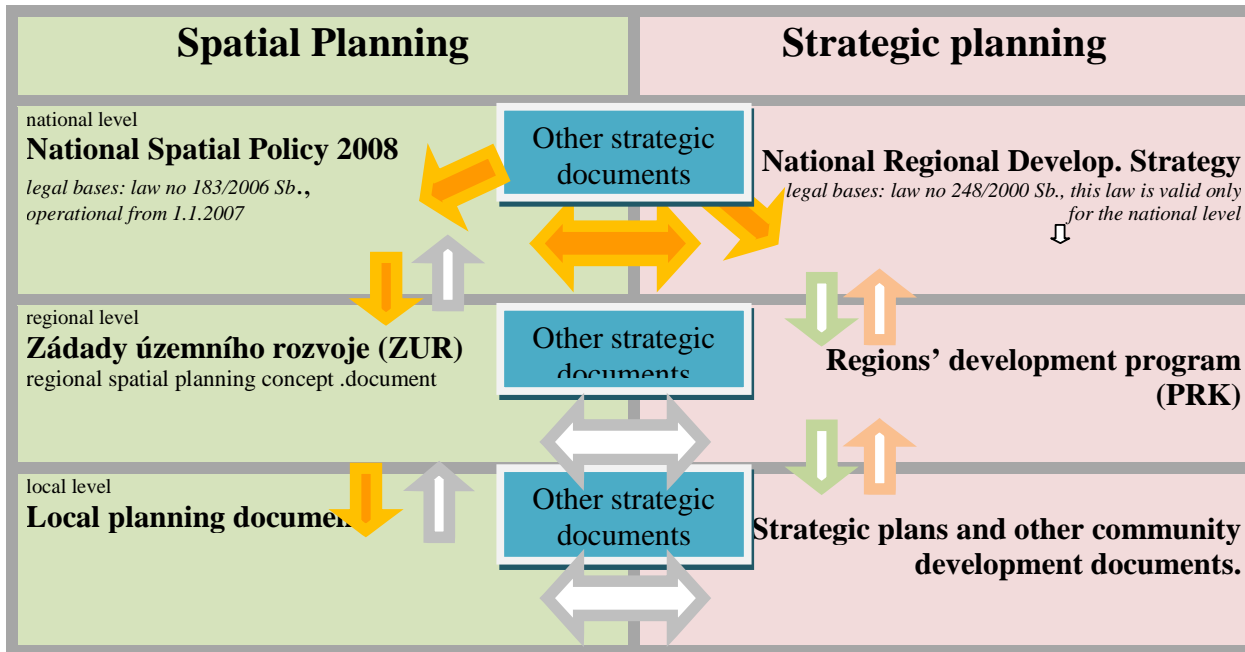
Spatial Planning

Strategic planning

national level
National Spatial Policy 2008
legal bases: law no 183/2006 Sb., operational from 1.1.2007

Other strategic documents

National Regional Develop. Strategy
legal bases: law no 248/2000 Sb., this law is valid only for the national level

regional level
Zádady územního rozvoje (ZUR)
regional spatial planning concept .document

Other strategic documents

Regions' development program (PRK)

local level
Local planning documen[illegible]

Other strategic documents

Strategic plans and other community development documents.